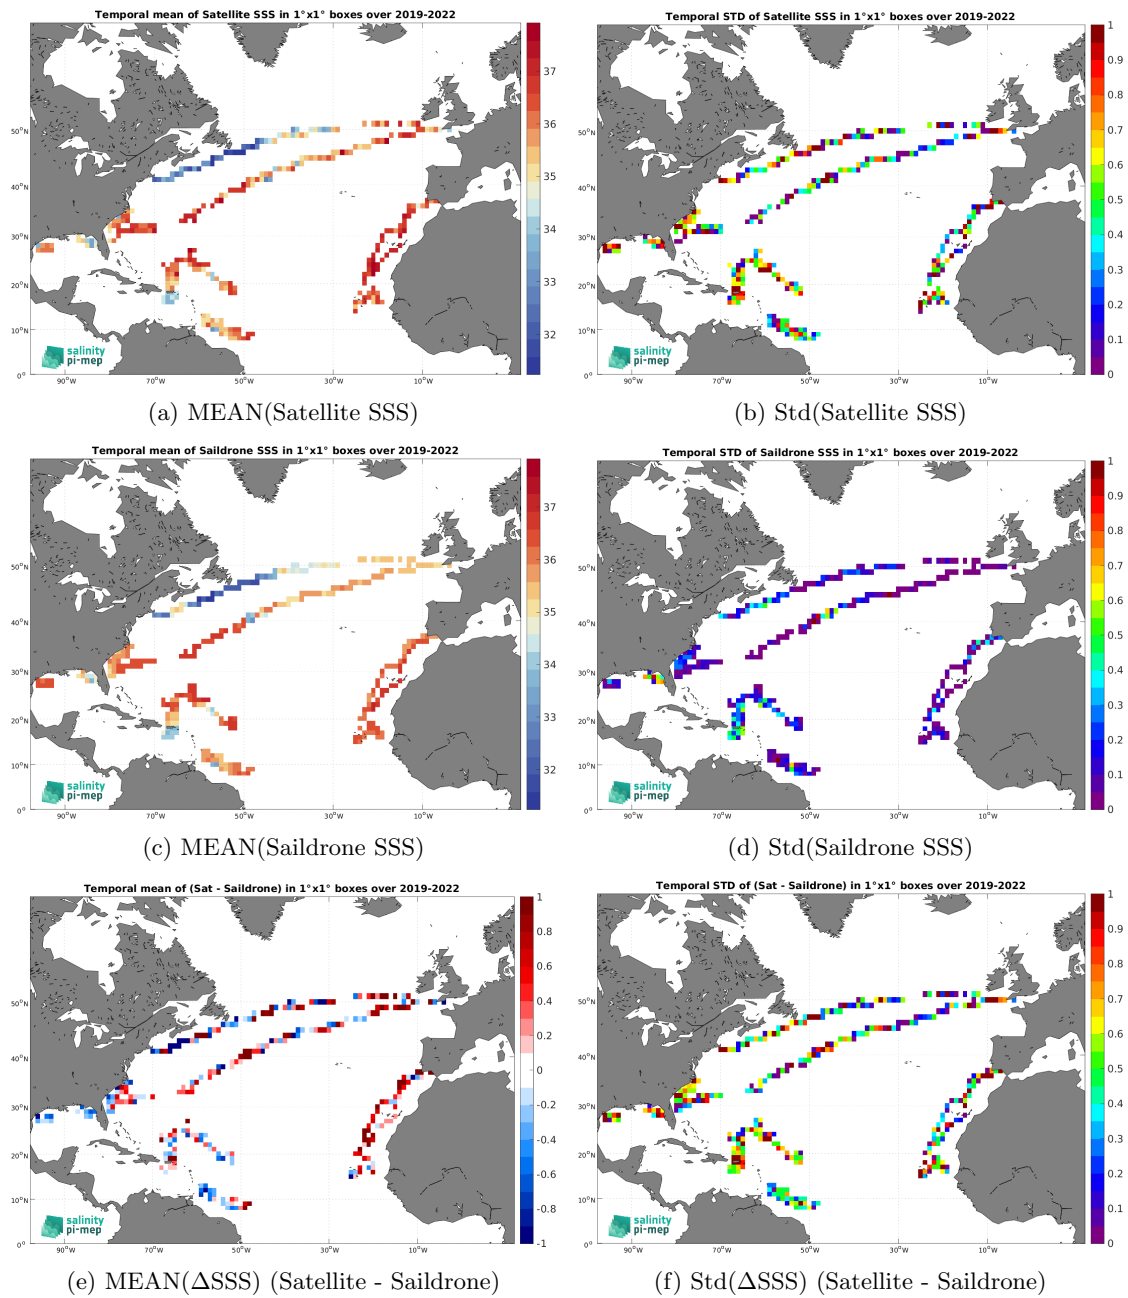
Temporal mean of Satellite SSS in 1°x1° boxes over 2019-2022

37
36
35
34
33
32

50°N
40°N
30°N
20°N
10°N
0°

90°W 70°W 50°W 30°W 10°W

salinity pi-mep

(a) MEAN(Satellite SSS)

Temporal STD of Satellite SSS in 1°x1° boxes over 2019-2022

1
0.9
0.8
0.7
0.6
0.5
0.4
0.3
0.2
0.1
0

50°N
40°N
30°N
20°N
10°N
0°

90°W 70°W 50°W 30°W 10°W

salinity pi-mep

(b) Std(Satellite SSS)

Temporal mean of Saildrone SSS in 1°x1° boxes over 2019-2022

37
36
35
34
33
32

50°N
40°N
30°N
20°N
10°N
0°

90°W 70°W 50°W 30°W 10°W

salinity pi-mep

(c) MEAN(Saildrone SSS)

Temporal STD of Saildrone SSS in 1°x1° boxes over 2019-2022

1
0.9
0.8
0.7
0.6
0.5
0.4
0.3
0.2
0.1
0

50°N
40°N
30°N
20°N
10°N
0°

90°W 70°W 50°W 30°W 10°W

salinity pi-mep

(d) Std(Saildrone SSS)

Temporal mean of (Sat - Saildrone) in 1°x1° boxes over 2019-2022

1
0.8
0.6
0.4
0.2
0
-0.2
-0.4
-0.6
-0.8
-1

50°N
40°N
30°N
20°N
10°N
0°

90°W 70°W 50°W 30°W 10°W

salinity pi-mep

(e) MEAN(ΔSSS) (Satellite - Saildrone)

Temporal STD of (Sat - Saildrone) in 1°x1° boxes over 2019-2022

1
0.9
0.8
0.7
0.6
0.5
0.4
0.3
0.2
0.1
0

50°N
40°N
30°N
20°N
10°N
0°

90°W 70°W 50°W 30°W 10°W

salinity pi-mep

(f) Std(ΔSSS) (Satellite - Saildrone)